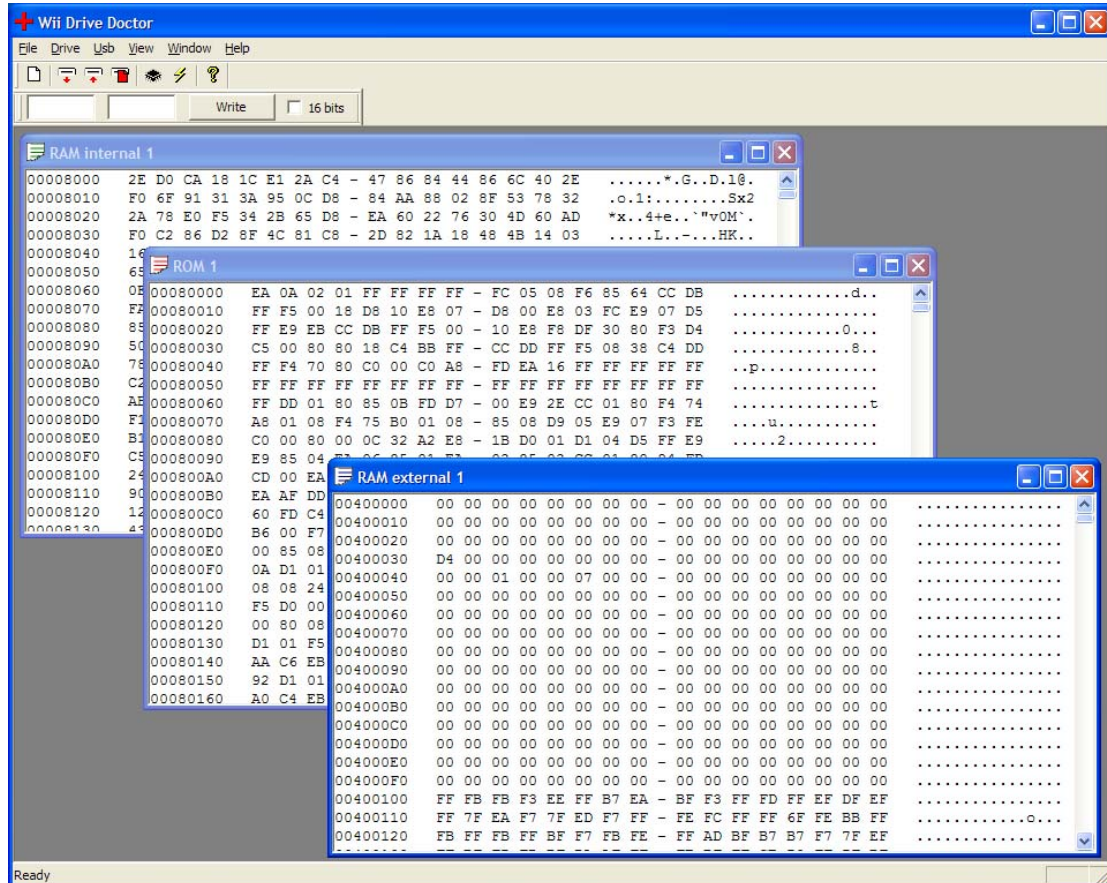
Wii Drive Doctor

File Drive Usb View Window Help

Write 16 bits

RAM internal 1

00008000 2E D0 CA 18 1C E1 2A C4 - 47 86 84 44 86 6C 40 2E ......*.G..D.l@.
00008010 F0 6F 91 31 3A 95 0C D8 - 84 AA 88 02 8F 53 78 32 .o.1:........Sx2
00008020 2A 78 E0 F5 34 2B 65 D8 - EA 60 22 76 30 4D 60 AD *x..4+e..`"v0M`.
00008030 F0 C2 86 D2 8F 4C 81 C8 - 2D 82 1A 18 48 4B 14 03 .....L..-...HK..
00008040 16
00008050 65
00008060 0E
00008070 FA
00008080 85
00008090 50
000080A0 78
000080B0 C2
000080C0 AE
000080D0 F1
000080E0 B1
000080F0 C5
00008100 24
00008110 90
00008120 12
00008130 43

ROM 1

00080000 EA 0A 02 01 FF FF FF FF - FC 05 08 F6 85 64 CC DB .............d..
00080010 FF F5 00 18 D8 10 E8 07 - D8 00 E8 03 FC E9 07 D5 ................
00080020 FF E9 EB CC DB FF F5 00 - 10 E8 F8 DF 30 80 F3 D4 ............0...
00080030 C5 00 80 80 18 C4 BB FF - CC DD FF F5 08 38 C4 DD .............8..
00080040 FF F4 70 80 C0 00 C0 A8 - FD EA 16 FF FF FF FF FF ..p.............
00080050 FF FF FF FF FF FF FF FF - FF FF FF FF FF FF FF FF ................
00080060 FF DD 01 80 85 0B FD D7 - 00 E9 2E CC 01 80 F4 74 ...............t
00080070 A8 01 08 F4 75 B0 01 08 - 85 08 D9 05 E9 07 F3 FE ....u...........
00080080 C0 00 80 00 0C 32 A2 E8 - 1B D0 01 D1 04 D5 FF E9 .....2..........
00080090 E9 85 04
000800A0 CD 00 EA
000800B0 EA AF DD
000800C0 60 FD C4
000800D0 B6 00 F7
000800E0 00 85 08
000800F0 0A D1 01
00080100 08 08 24
00080110 F5 D0 00
00080120 00 80 08
00080130 D1 01 F5
00080140 AA C6 EB
00080150 92 D1 01
00080160 A0 C4 EB

RAM external 1

00400000 00 00 00 00 00 00 00 00 - 00 00 00 00 00 00 00 00 ................
00400010 00 00 00 00 00 00 00 00 - 00 00 00 00 00 00 00 00 ................
00400020 00 00 00 00 00 00 00 00 - 00 00 00 00 00 00 00 00 ................
00400030 D4 00 00 00 00 00 00 00 - 00 00 00 00 00 00 00 00 ................
00400040 00 00 01 00 00 07 00 00 - 00 00 00 00 00 00 00 00 ................
00400050 00 00 00 00 00 00 00 00 - 00 00 00 00 00 00 00 00 ................
00400060 00 00 00 00 00 00 00 00 - 00 00 00 00 00 00 00 00 ................
00400070 00 00 00 00 00 00 00 00 - 00 00 00 00 00 00 00 00 ................
00400080 00 00 00 00 00 00 00 00 - 00 00 00 00 00 00 00 00 ................
00400090 00 00 00 00 00 00 00 00 - 00 00 00 00 00 00 00 00 ................
004000A0 00 00 00 00 00 00 00 00 - 00 00 00 00 00 00 00 00 ................
004000B0 00 00 00 00 00 00 00 00 - 00 00 00 00 00 00 00 00 ................
004000C0 00 00 00 00 00 00 00 00 - 00 00 00 00 00 00 00 00 ................
004000D0 00 00 00 00 00 00 00 00 - 00 00 00 00 00 00 00 00 ................
004000E0 00 00 00 00 00 00 00 00 - 00 00 00 00 00 00 00 00 ................
004000F0 00 00 00 00 00 00 00 00 - 00 00 00 00 00 00 00 00 ................
00400100 FF FB FB F3 EE FF B7 EA - BF F3 FF FD FF EF DF EF ................
00400110 FF 7F EA F7 7F ED F7 FF - FE FC FF FF 6F FE BB FF ............o...
00400120 FB FF FB FF BF F7 FB FE - FF AD BF B7 B7 F7 7F EF ................

Ready